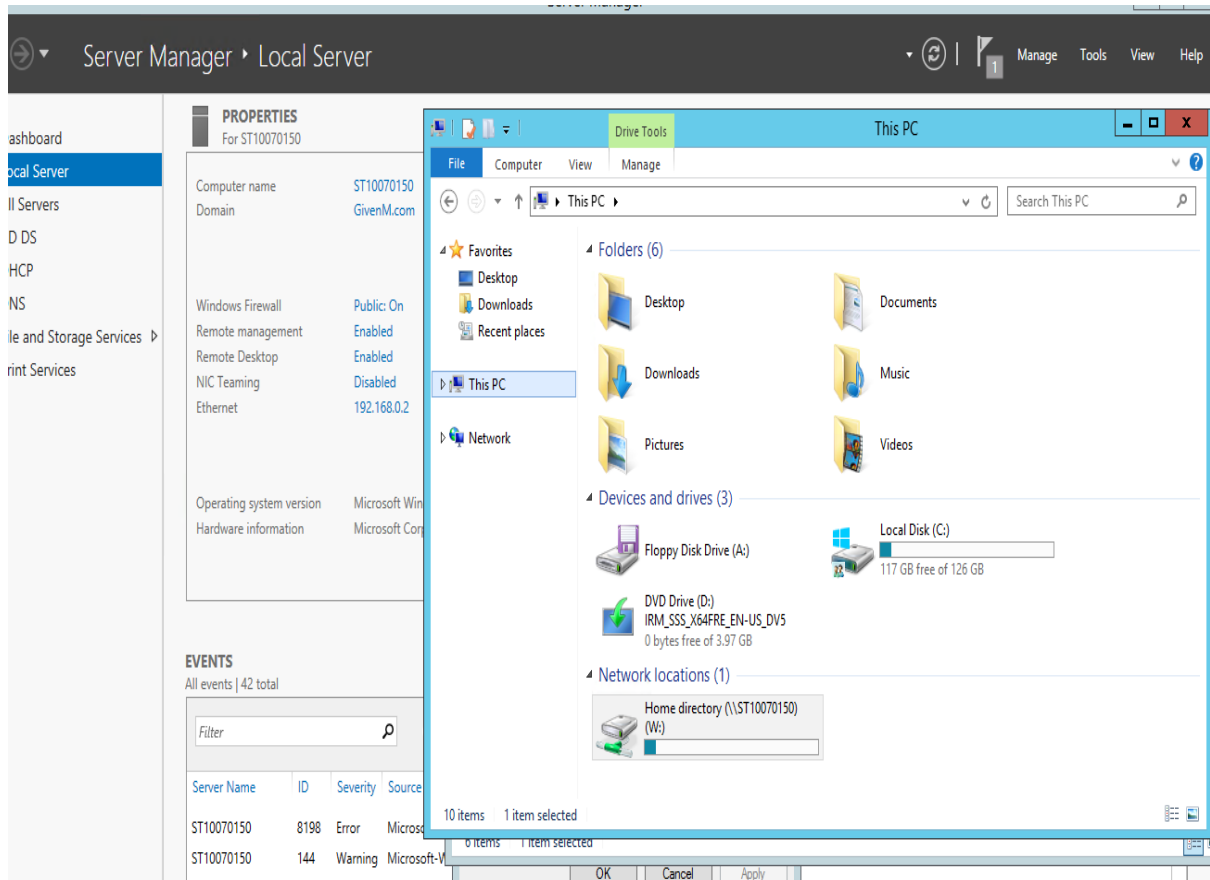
Server Manager

Server Manager ‣ Local Server

Manage Tools View Help

1

ashboard
ocal Server
ll Servers
D DS
HCP
NS
le and Storage Services ▷
rint Services

PROPERTIES
For ST10070150

Computer name ST10070150
Domain GivenM.com

Windows Firewall Public: On
Remote management Enabled
Remote Desktop Enabled
NIC Teaming Disabled
Ethernet 192.168.0.2

Operating system version Microsoft Win
Hardware information Microsoft Corp

EVENTS
All events | 42 total

Filter

| Server Name | ID | Severity | Source |
|---|---|---|---|
| ST10070150 | 8198 | Error | Microso |
| ST10070150 | 144 | Warning | Microsoft-W |

Drive Tools
This PC
File Computer View Manage

This PC ›
Search This PC

Favorites
Desktop
Downloads
Recent places
This PC
Network

Folders (6)
Desktop
Documents
Downloads
Music
Pictures
Videos

Devices and drives (3)
Floppy Disk Drive (A:)
Local Disk (C:)
117 GB free of 126 GB
DVD Drive (D:)
IRM_SSS_X64FRE_EN-US_DV5
0 bytes free of 3.97 GB

Network locations (1)
Home directory (\\ST10070150)
(W:)

10 items 1 item selected

6 items 1 item selected
OK Cancel Apply